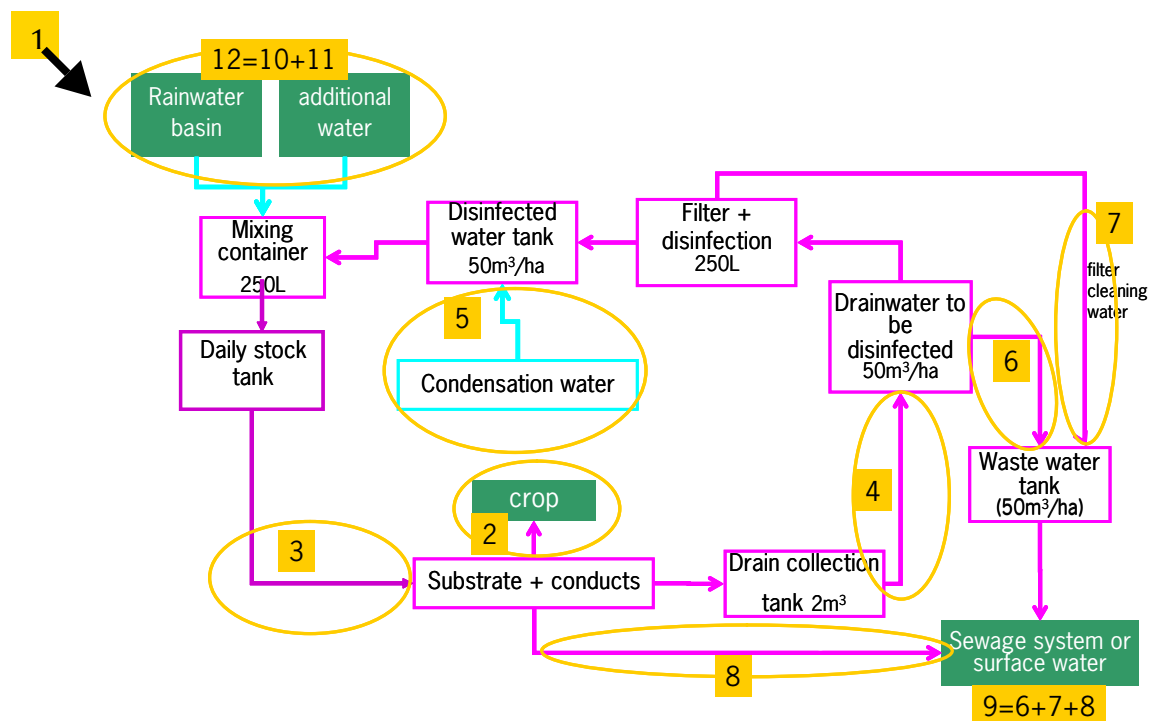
1

12=10+11

Rainwater basin

additional water

Mixing container 250L

Disinfected water tank $50m^3/ha$

Filter + disinfection 250L

7

filter cleaning water

Drainwater to be disinfected $50m^3/ha$

5

Condensation water

6

Daily stock tank

Waste water tank ($50m^3/ha$)

crop

4

2

3

Substrate + conducts

Drain collection tank $2m^3$

Sewage system or surface water

8

9=6+7+8